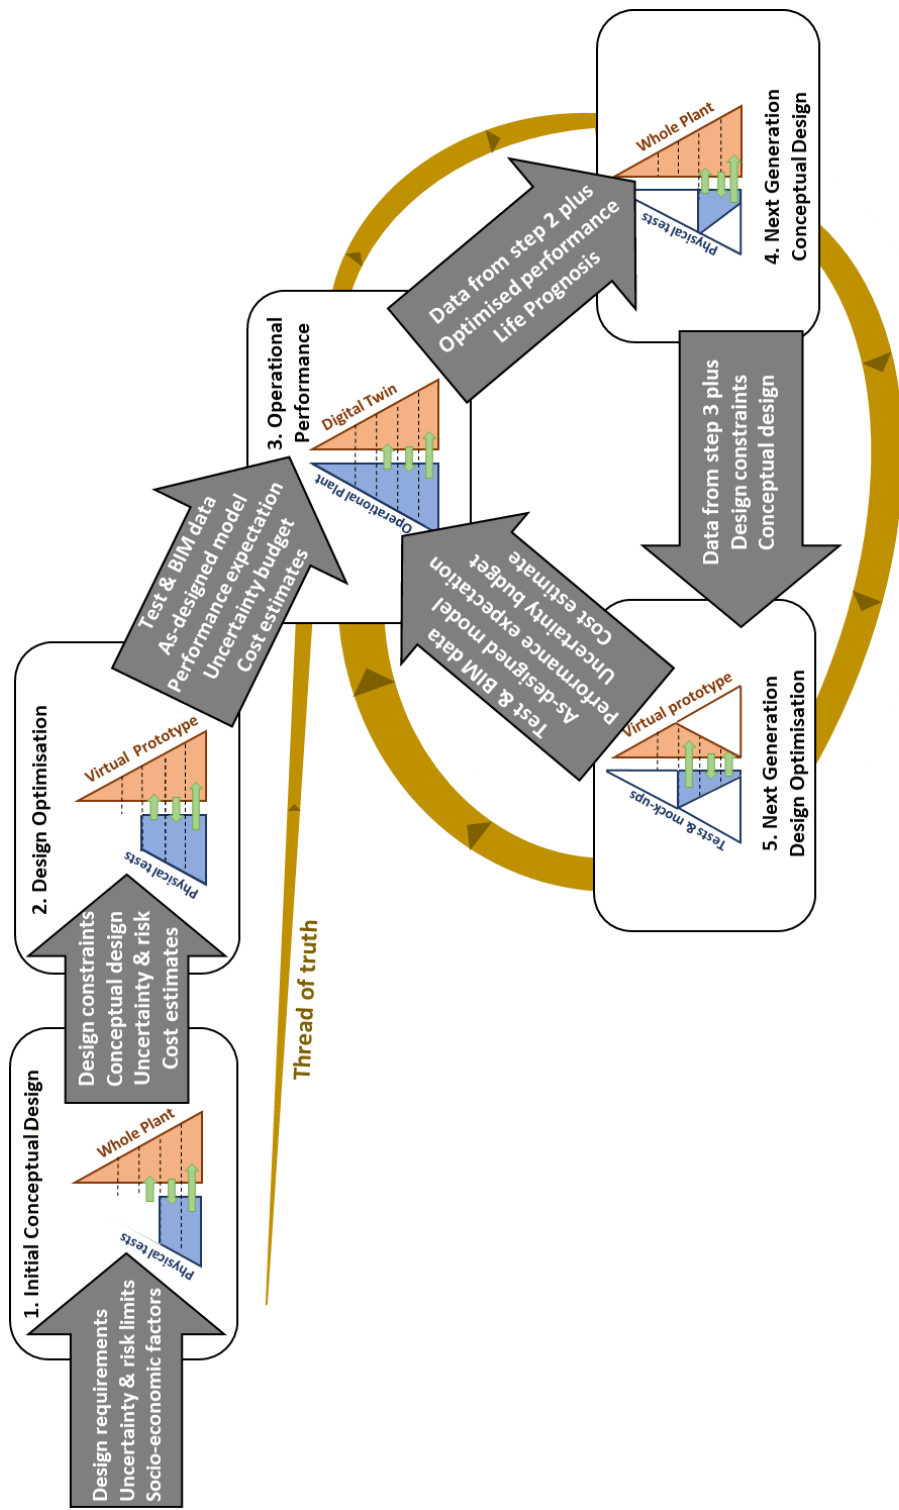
Design requirements
Uncertainty & risk limits
Socio-economic factors

1. Initial Conceptual Design

Whole Plant

Physical tests

Design constraints
Conceptual design
Uncertainty & risk
Cost estimates

2. Design Optimisation

Virtual Prototype

Physical tests

Thread of truth

Test & BIM data
As-designed model
Performance expectation
Uncertainty budget
Cost estimates

3. Operational Performance

Digital Twin

Operational Plant

Data from step 2 plus
Optimised performance
Life Prognosis

Whole Plant

Physical tests

4. Next Generation Conceptual Design

Data from step 3 plus
Design constraints
Conceptual design

Test & BIM data
As-designed model
Performance expectation
Uncertainty budget
Cost estimate

Virtual prototype

Tests & mock-ups

5. Next Generation Design Optimisation